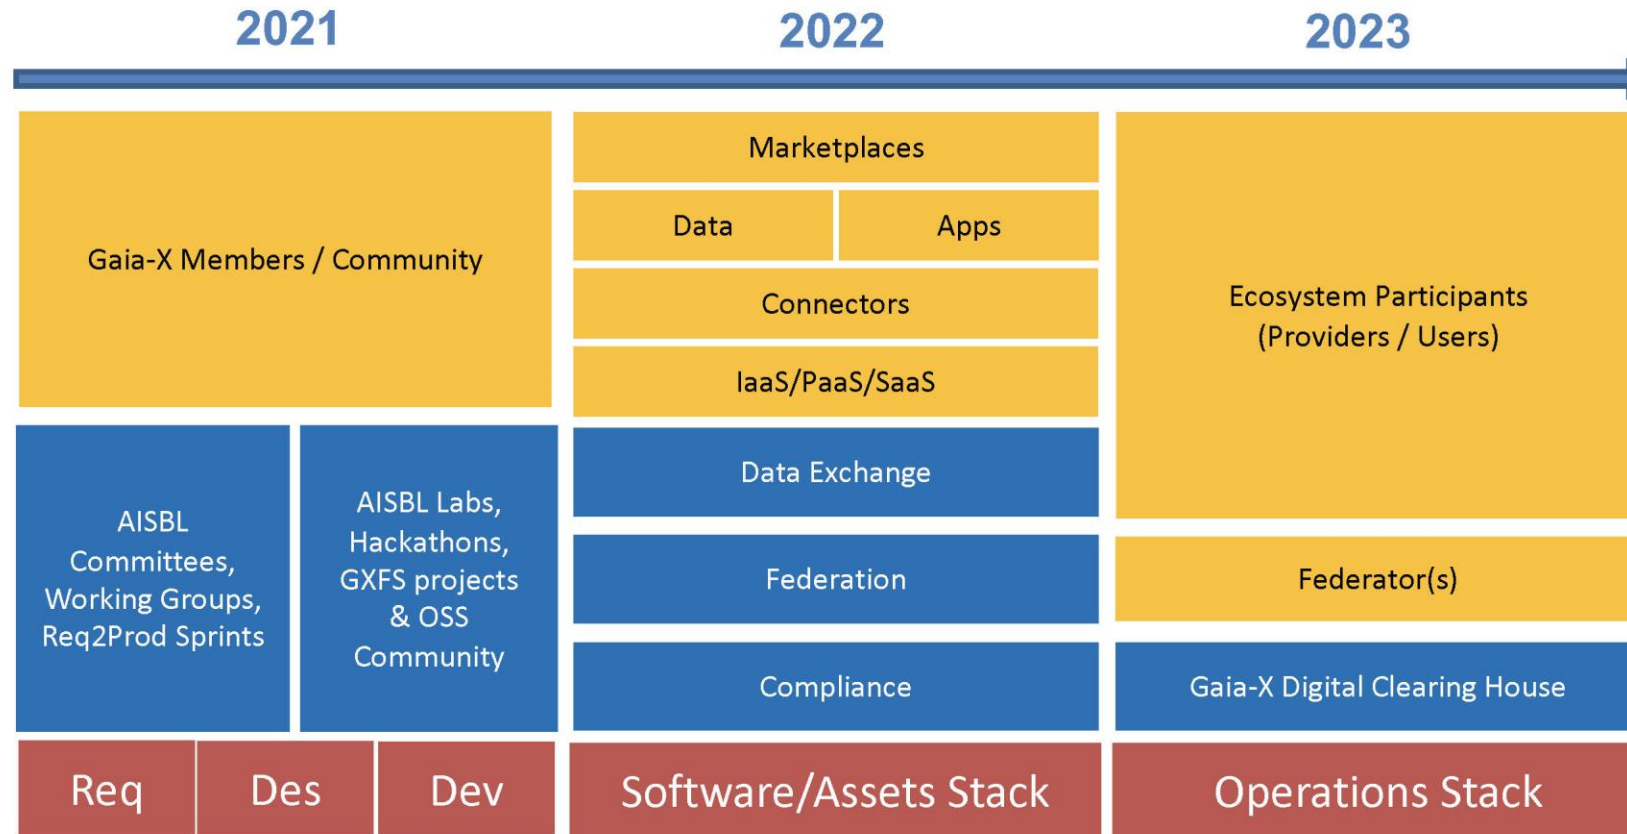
2021

2022

2023

Gaia-X Members / Community

Marketplaces

Data

Apps

Connectors

IaaS/PaaS/SaaS

Ecosystem Participants (Providers / Users)

AISBL Committees, Working Groups, Req2Prod Sprints

AISBL Labs, Hackathons, GXFS projects & OSS Community

Data Exchange

Federation

Compliance

Federator(s)

Gaia-X Digital Clearing House

Req

Des

Dev

Software/Assets Stack

Operations Stack